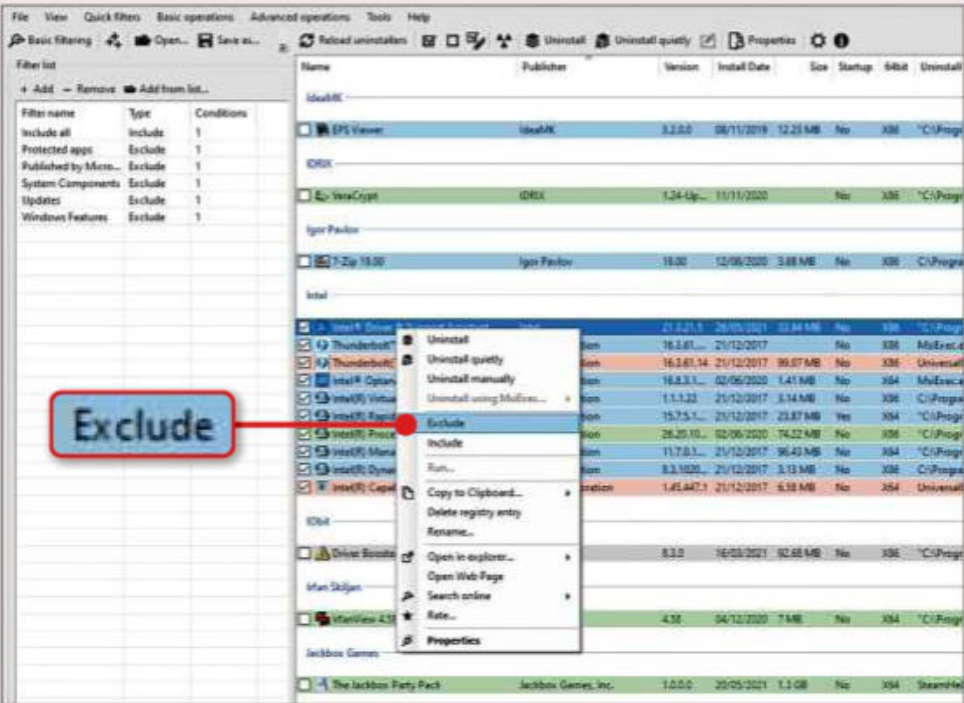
File View Quick filters Basic operations Advanced operations Tools Help

Basic filtering Open... Save as... Reload uninstallers Uninstall Uninstall quietly Properties

Filter list

+ Add − Remove Add from list...

| Filter name | Type | Conditions |
|---|---|---|
| Include all | Include | 1 |
| Protected apps | Exclude | 1 |
| Published by Micro... | Exclude | 1 |
| System Components | Exclude | 1 |
| Updates | Exclude | 1 |
| Windows Features | Exclude | 1 |

| Name | Publisher | Version | Install Date | Size | Startup | 64bit | Uninstall |
|---|---|---|---|---|---|---|---|
| IdeaMK | | | | | | | |
| EPS Viewer | IdeaMK | 3.2.0.0 | 08/11/2019 | 12.23 MB | No | X86 | "C:\Progr |
| IDRIX | | | | | | | |
| VeraCrypt | IDRIX | 1.24-Up... | 11/11/2020 | | No | X86 | "C:\Progr |
| Igor Pavlov | | | | | | | |
| 7-Zip 18.00 | Igor Pavlov | 18.00 | 12/08/2020 | 3.68 MB | No | X86 | C:\Progra |
| Intel | | | | | | | |
| Intel® Driver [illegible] | Intel | 21.2.21.5 | 28/05/2021 | 33.84 MB | No | X86 | "C:\Progr |
| Thunderbolt™ | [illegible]tion | 16.3.61... | 21/12/2017 | | No | X86 | MsiExec.e |
| Thunderbolt™ | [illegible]tion | 16.3.61.14 | 21/12/2017 | 99.07 MB | No | X86 | Universal |
| Intel® Optan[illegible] | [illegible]tion | 16.8.3.1... | 02/06/2020 | 1.41 MB | No | X64 | MsiExec.e |
| Intel(R) Virtua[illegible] | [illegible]tion | 1.1.1.22 | 21/12/2017 | 3.14 MB | No | X86 | C:\Progra |
| Intel(R) Rapid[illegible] | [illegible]tion | 15.7.5.1... | 21/12/2017 | 23.87 MB | Yes | X64 | "C:\Progr |
| Intel(R) Proce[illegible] | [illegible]tion | 26.20.10... | 02/06/2020 | 74.22 MB | No | X86 | "C:\Progr |
| Intel(R) Mana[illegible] | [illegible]tion | 11.7.0.1... | 21/12/2017 | 96.43 MB | No | X86 | "C:\Progr |
| Intel(R) Dyna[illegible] | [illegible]tion | 8.3.1020... | 21/12/2017 | 3.13 MB | No | X86 | C:\Progra |
| Intel(R) Capa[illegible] | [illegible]ration | 1.45.447.1 | 21/12/2017 | 6.58 MB | No | X64 | Universal |
| IObit | | | | | | | |
| Driver Booste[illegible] | | 8.3.0 | 16/03/2021 | 92.68 MB | No | X86 | "C:\Progr |
| Irfan Skiljan | | | | | | | |
| IrfanView 4.5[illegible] | | 4.58 | 04/12/2020 | 7 MB | No | X64 | "C:\Progr |
| Jackbox Games | | | | | | | |
| The Jackbox Party Pack | Jackbox Games, Inc. | 1.0.0.0 | 20/05/2021 | 1.3 GB | No | X64 | SteamHel |

Uninstall
Uninstall quietly
Uninstall manually
Uninstall using MsiExec...
Exclude
Include
Run...
Copy to Clipboard...
Delete registry entry
Rename...
Open in explorer...
Open Web Page
Search online
Rate...
Properties

Exclude